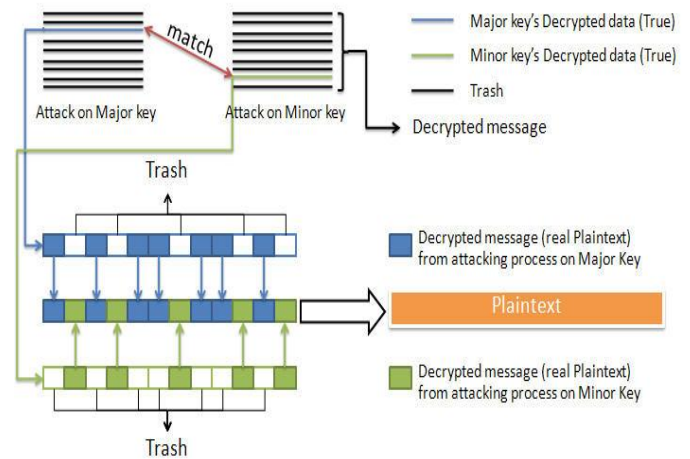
match

Attack on Major key

Attack on Minor key

Major key's Decrypted data (True)

Minor key's Decrypted data (True)

Trash

Decrypted message

Trash

Decrypted message (real Plaintext) from attacking process on Major Key

Plaintext

Decrypted message (real Plaintext) from attacking process on Minor Key

Trash